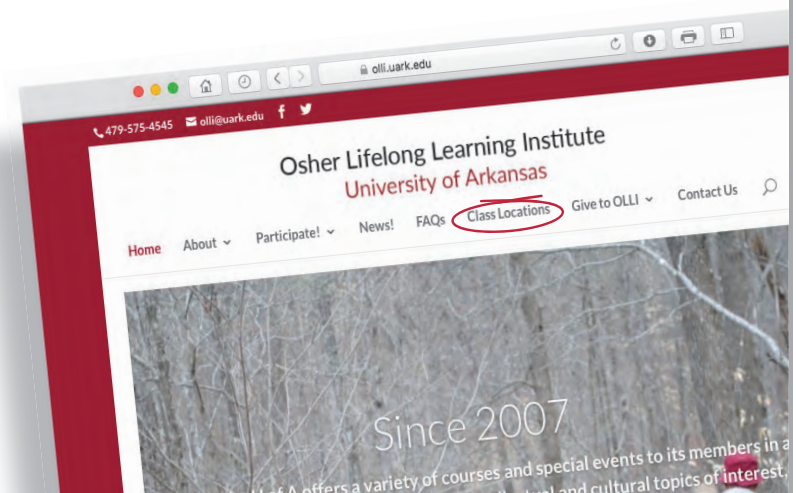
olli.uark.edu

479-575-4545 olli@uark.edu f

Osher Lifelong Learning Institute
University of Arkansas

Home About Participate! News! FAQs Class Locations Give to OLLI Contact Us

Since 2007

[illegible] of A offers a variety of courses and special events to its members in a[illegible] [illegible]al and cultural topics of interest,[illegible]